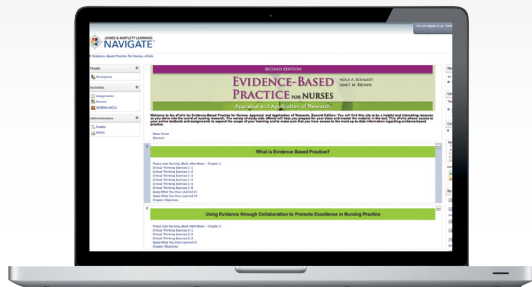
JONES & BARTLETT LEARNING
NAVIGATE

Evidence-Based Practice for Nurses, eSuite

SECOND EDITION
EVIDENCE-BASED PRACTICE FOR NURSES
Appraisal and Application of Research
NOLA A. SCHMIDT
JANET M. BROWN

Welcome to the eSuite for Evidence-Based Practice for Nurses: Appraisal and Application of Research, Second Edition. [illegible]

What is Evidence Based Practice?

Using Evidence through Collaboration to Promote Excellence in Nursing Practice